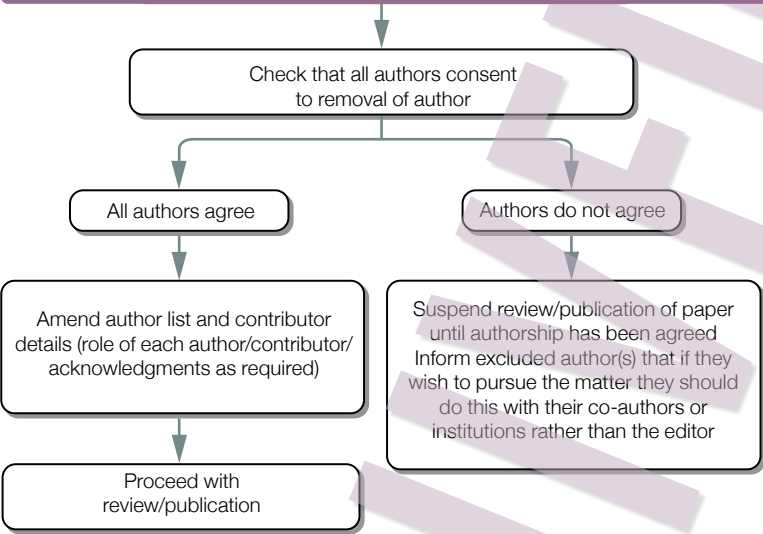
Check that all authors consent to removal of author

All authors agree

Authors do not agree

Amend author list and contributor details (role of each author/contributor/ acknowledgments as required)

Suspend review/publication of paper until authorship has been agreed
Inform excluded author(s) that if they wish to pursue the matter they should do this with their co-authors or institutions rather than the editor

Proceed with review/publication